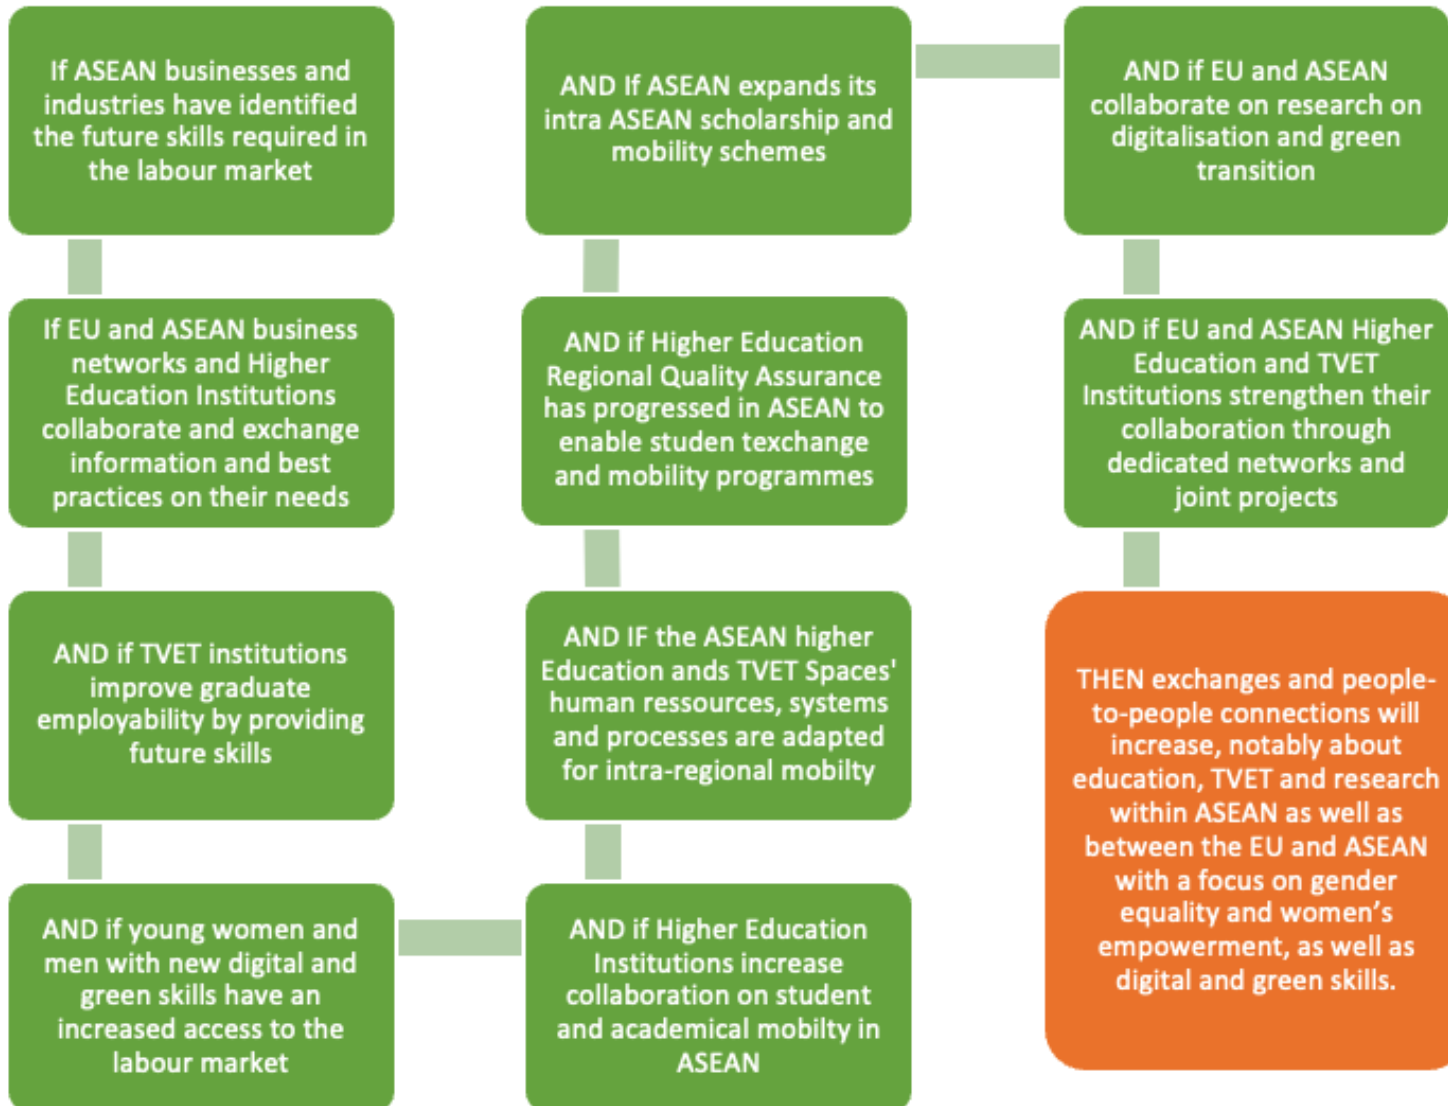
If ASEAN businesses and industries have identified the future skills required in the labour market

If EU and ASEAN business networks and Higher Education Institutions collaborate and exchange information and best practices on their needs

AND if TVET institutions improve graduate employability by providing future skills

AND if young women and men with new digital and green skills have an increased access to the labour market

AND if Higher Education Institutions increase collaboration on student and academical mobilty in ASEAN

AND IF the ASEAN higher Education ands TVET Spaces' human ressources, systems and processes are adapted for intra-regional mobilty

AND if Higher Education Regional Quality Assurance has progressed in ASEAN to enable studen texchange and mobility programmes

AND If ASEAN expands its intra ASEAN scholarship and mobility schemes

AND if EU and ASEAN collaborate on research on digitalisation and green transition

AND if EU and ASEAN Higher Education and TVET Institutions strengthen their collaboration through dedicated networks and joint projects

THEN exchanges and people-to-people connections will increase, notably about education, TVET and research within ASEAN as well as between the EU and ASEAN with a focus on gender equality and women's empowerment, as well as digital and green skills.